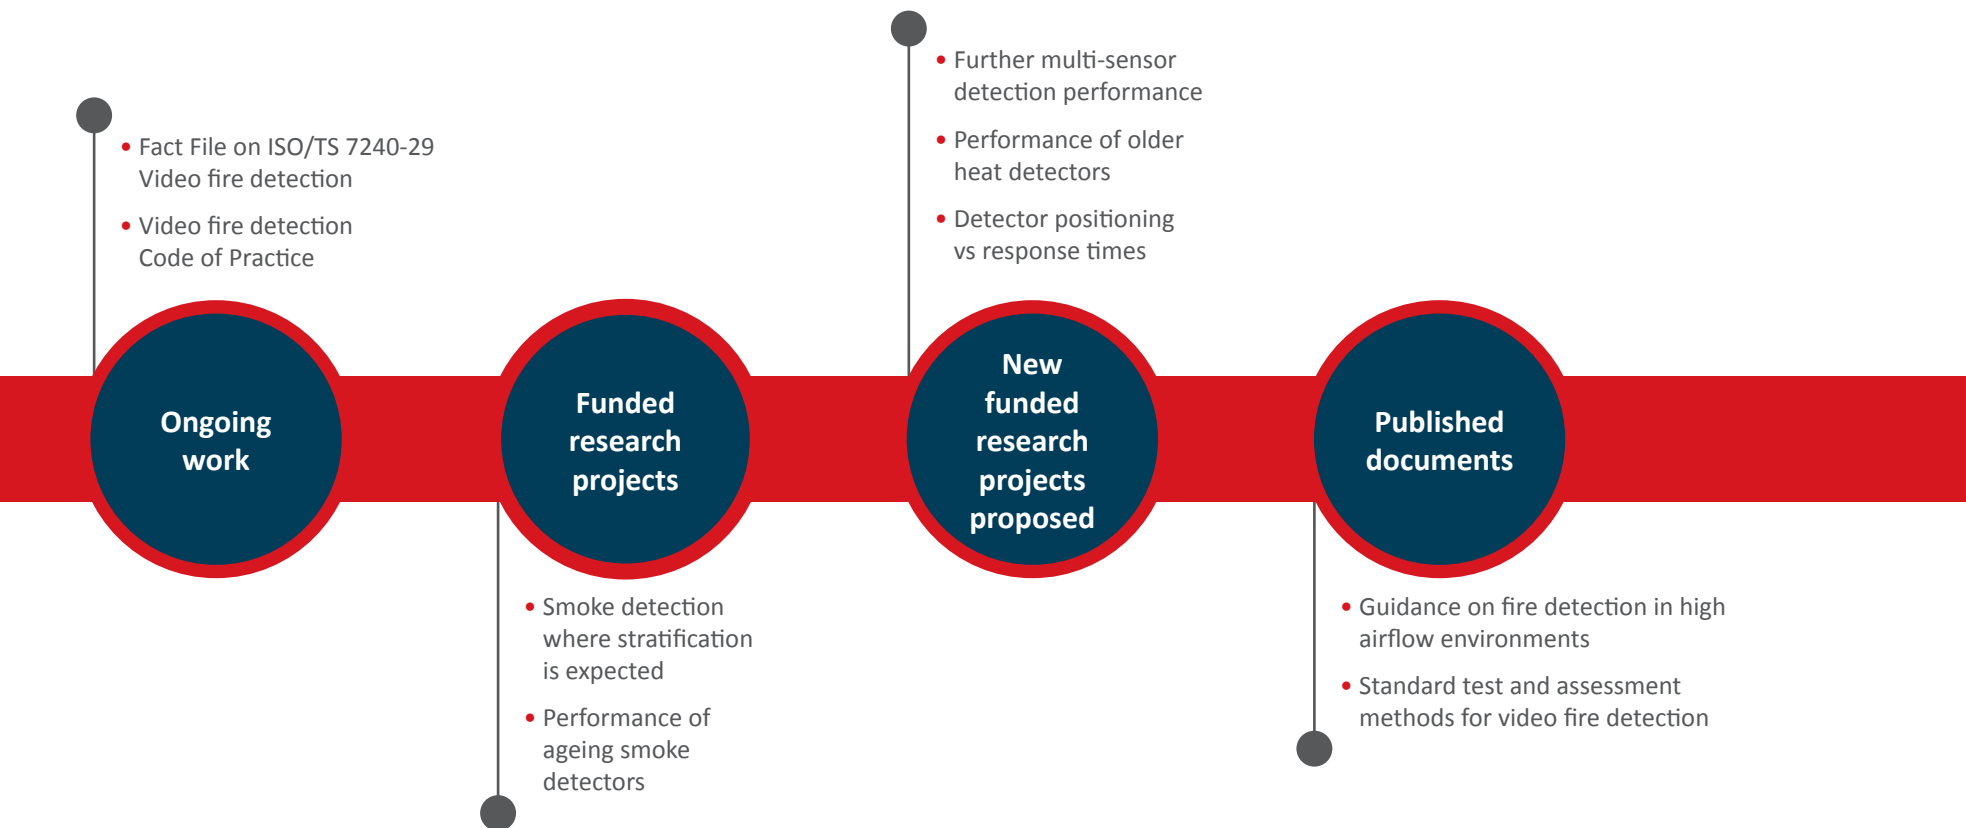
• Fact File on ISO/TS 7240-29 Video fire detection

• Video fire detection Code of Practice

Ongoing work

Funded research projects

• Smoke detection where stratification is expected

• Performance of ageing smoke detectors

• Further multi-sensor detection performance

• Performance of older heat detectors

• Detector positioning vs response times

New funded research projects proposed

Published documents

• Guidance on fire detection in high airflow environments

• Standard test and assessment methods for video fire detection